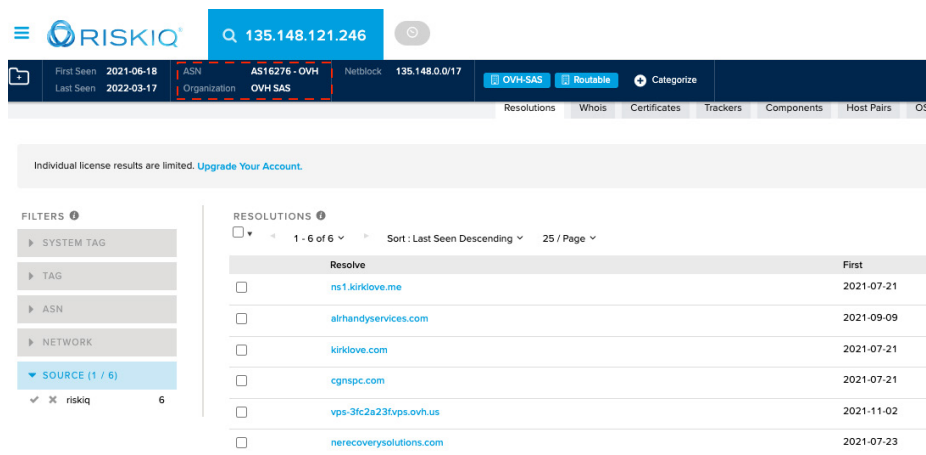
RISKIQ

135.148.121.246

First Seen 2021-06-18
Last Seen 2022-03-17
ASN AS16276 - OVH
Organization OVH SAS
Netblock 135.148.0.0/17
OVH-SAS
Routable
Categorize

Resolutions | Whois | Certificates | Trackers | Components | Host Pairs | OS

Individual license results are limited. Upgrade Your Account.

FILTERS
SYSTEM TAG
TAG
ASN
NETWORK
SOURCE (1 / 6)
riskiq 6

RESOLUTIONS
1 - 6 of 6
Sort : Last Seen Descending
25 / Page

| Resolve | First |
|---|---|
| ns1.kirklove.me | 2021-07-21 |
| alrhandyservices.com | 2021-09-09 |
| kirklove.com | 2021-07-21 |
| cgnspc.com | 2021-07-21 |
| vps-3fc2a23f.vps.ovh.us | 2021-11-02 |
| nerecoverysolutions.com | 2021-07-23 |